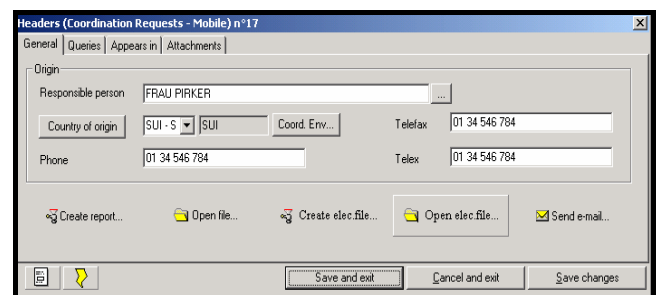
Headers (Coordination Requests - Mobile) n°17

General | Queries | Appears in | Attachments

Origin

Responsible person FRAU PIRKER ...

Country of origin SUI - S SUI Coord. Env... Telefax 01 34 546 784

Phone 01 34 546 784 Telex 01 34 546 784

Create report... Open file... Create elec.file... Open elec.file... Send e-mail...

Save and exit Cancel and exit Save changes